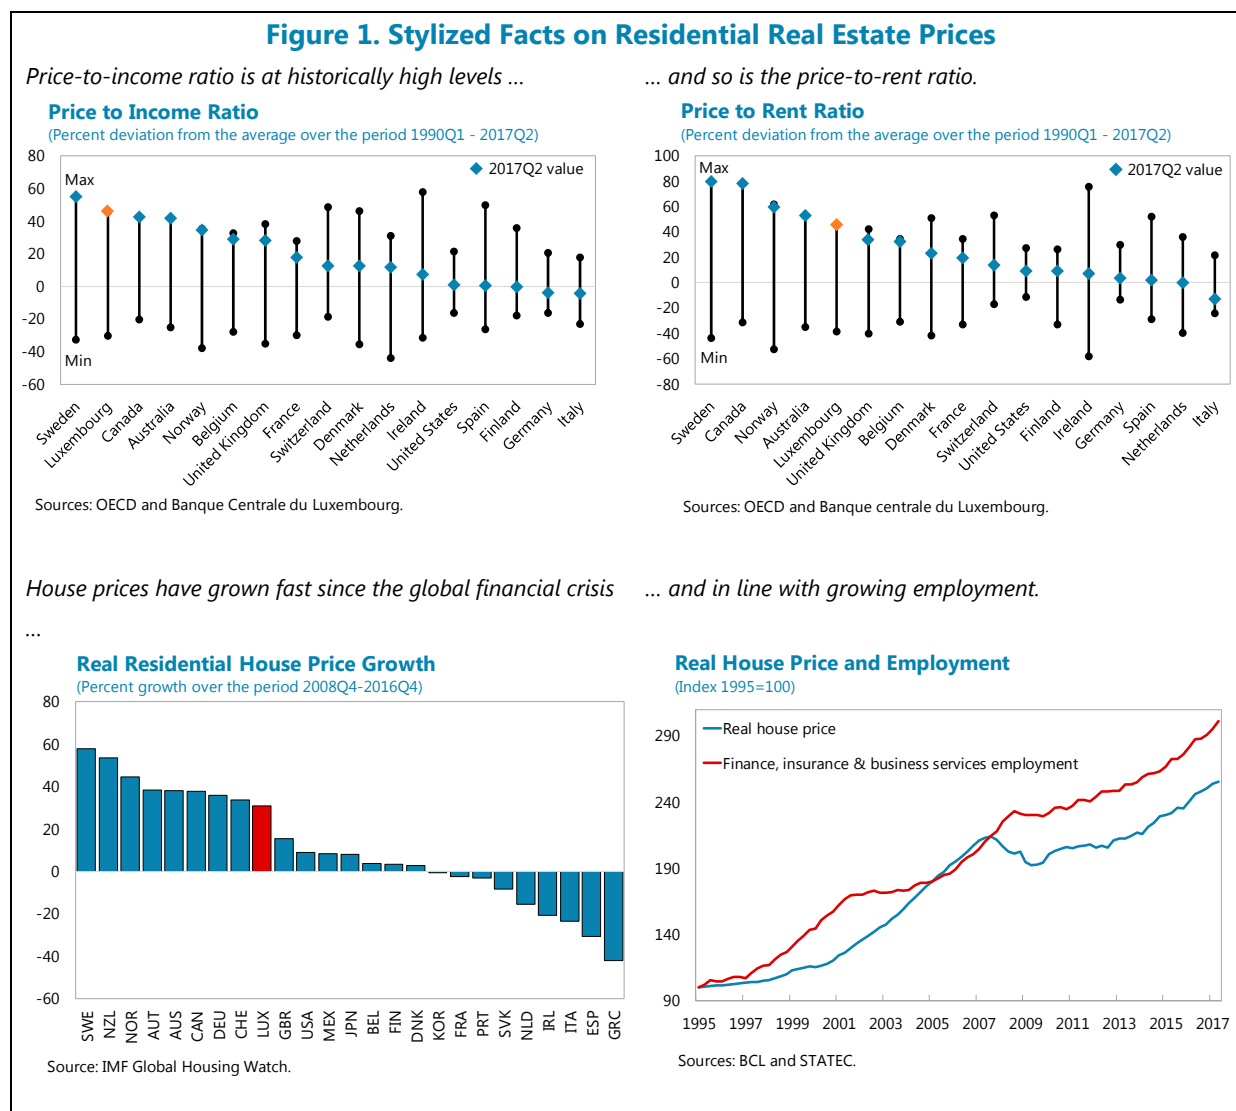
Figure 1. Stylized Facts on Residential Real Estate Prices

Price-to-income ratio is at historically high levels ...

Price to Income Ratio
(Percent deviation from the average over the period 1990Q1 - 2017Q2)

80
60
40
20
0
-20
-40
-60

Max
Min
2017Q2 value

Sweden
Luxembourg
Canada
Australia
Norway
Belgium
United Kingdom
France
Switzerland
Denmark
Netherlands
Ireland
United States
Spain
Finland
Germany
Italy

Sources: OECD and Banque Centrale du Luxembourg.

... and so is the price-to-rent ratio.

Price to Rent Ratio
(Percent deviation from the average over the period 1990Q1 - 2017Q2)

100
80
60
40
20
0
-20
-40
-60
-80

Max
Min
2017Q2 value

Sweden
Canada
Norway
Australia
Luxembourg
United Kingdom
Belgium
Denmark
France
Switzerland
United States
Finland
Ireland
Germany
Spain
Netherlands
Italy

Sources: OECD and Banque centrale du Luxembourg.

House prices have grown fast since the global financial crisis ...

Real Residential House Price Growth
(Percent growth over the period 2008Q4-2016Q4)

80
60
40
20
0
-20
-40
-60

SWE
NZL
NOR
AUT
AUS
CAN
DEU
CHE
LUX
GBR
USA
MEX
JPN
BEL
FIN
DNK
KOR
FRA
PRT
SVK
NLD
IRL
ITA
ESP
GRC

Source: IMF Global Housing Watch.

... and in line with growing employment.

Real House Price and Employment
(Index 1995=100)

Real house price
Finance, insurance & business services employment

290
240
190
140
90

1995
1997
1999
2001
2003
2005
2007
2009
2011
2013
2015
2017

Sources: BCL and STATEC.